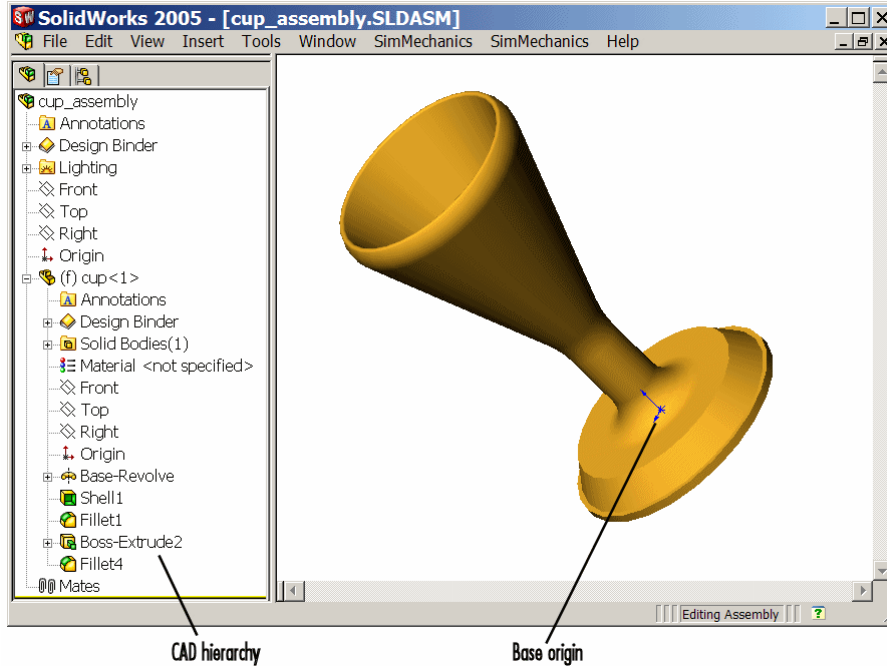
SolidWorks 2005 - [cup_assembly.SLDASM]

File Edit View Insert Tools Window SimMechanics SimMechanics Help

cup_assembly
Annotations
Design Binder
Lighting
Front
Top
Right
Origin
(f) cup<1>
Annotations
Design Binder
Solid Bodies(1)
Material <not specified>
Front
Top
Right
Origin
Base-Revolve
Shell1
Fillet1
Boss-Extrude2
Fillet4
Mates

Editing Assembly

CAD hierarchy

Base origin